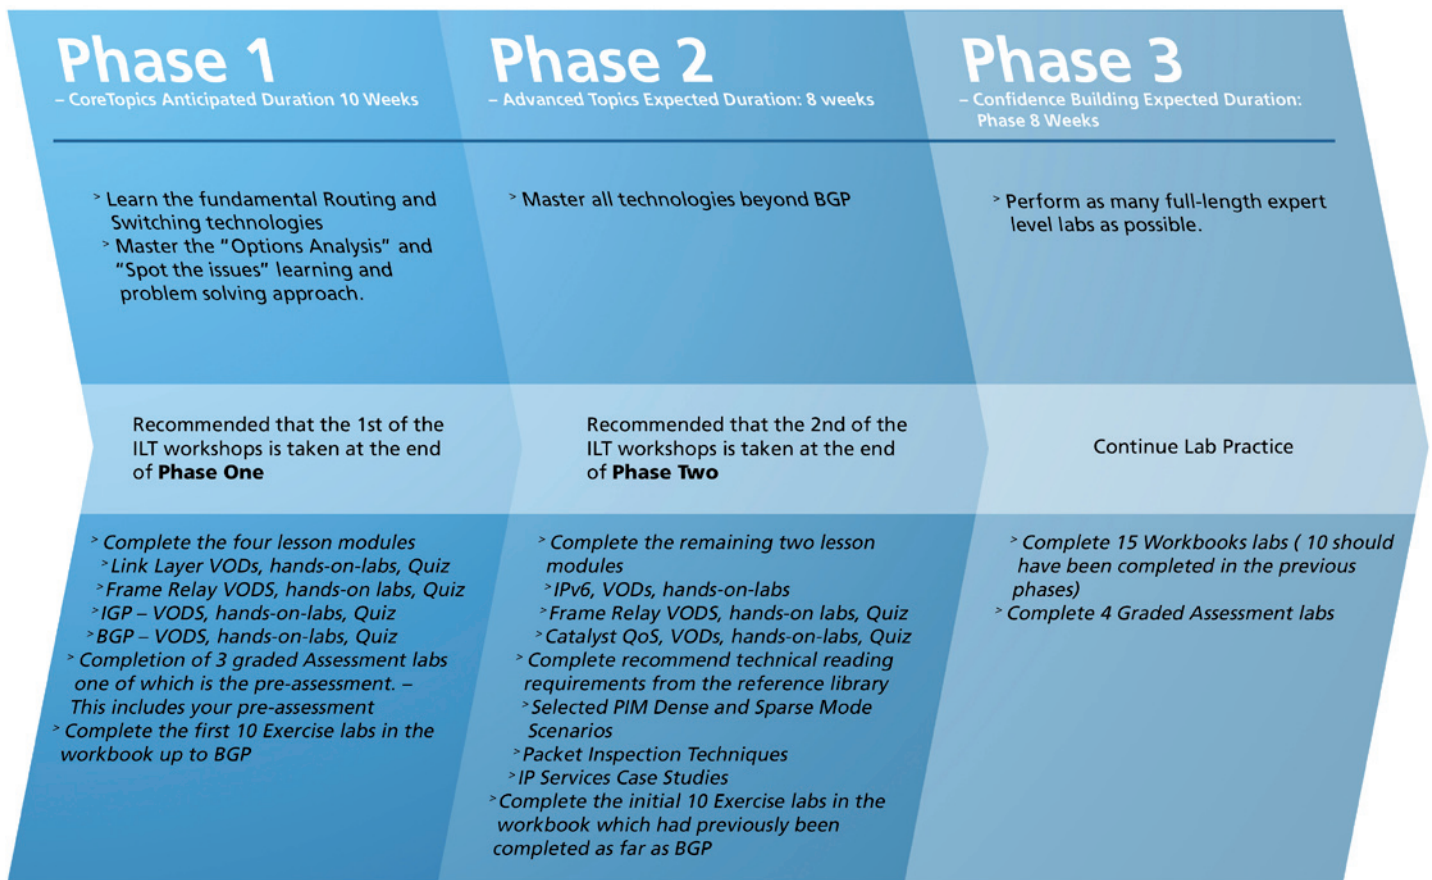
Phase 1
– CoreTopics Anticipated Duration 10 Weeks

› Learn the fundamental Routing and Switching technologies
› Master the "Options Analysis" and "Spot the issues" learning and problem solving approach.

Recommended that the 1st of the ILT workshops is taken at the end of **Phase One**

› Complete the four lesson modules
› Link Layer VODs, hands-on-labs, Quiz
› Frame Relay VODS, hands-on labs, Quiz
› IGP – VODS, hands-on-labs, Quiz
› BGP – VODS, hands-on-labs, Quiz
› Completion of 3 graded Assessment labs one of which is the pre-assessment. – This includes your pre-assessment
› Complete the first 10 Exercise labs in the workbook up to BGP

Phase 2
– Advanced Topics Expected Duration: 8 weeks

› Master all technologies beyond BGP

Recommended that the 2nd of the ILT workshops is taken at the end of **Phase Two**

› Complete the remaining two lesson modules
› IPv6, VODs, hands-on-labs
› Frame Relay VODS, hands-on labs, Quiz
› Catalyst QoS, VODs, hands-on-labs, Quiz
› Complete recommend technical reading requirements from the reference library
› Selected PIM Dense and Sparse Mode Scenarios
› Packet Inspection Techniques
› IP Services Case Studies
› Complete the initial 10 Exercise labs in the workbook which had previously been completed as far as BGP

Phase 3
– Confidence Building Expected Duration: Phase 8 Weeks

› Perform as many full-length expert level labs as possible.

Continue Lab Practice

› Complete 15 Workbooks labs ( 10 should have been completed in the previous phases)
› Complete 4 Graded Assessment labs